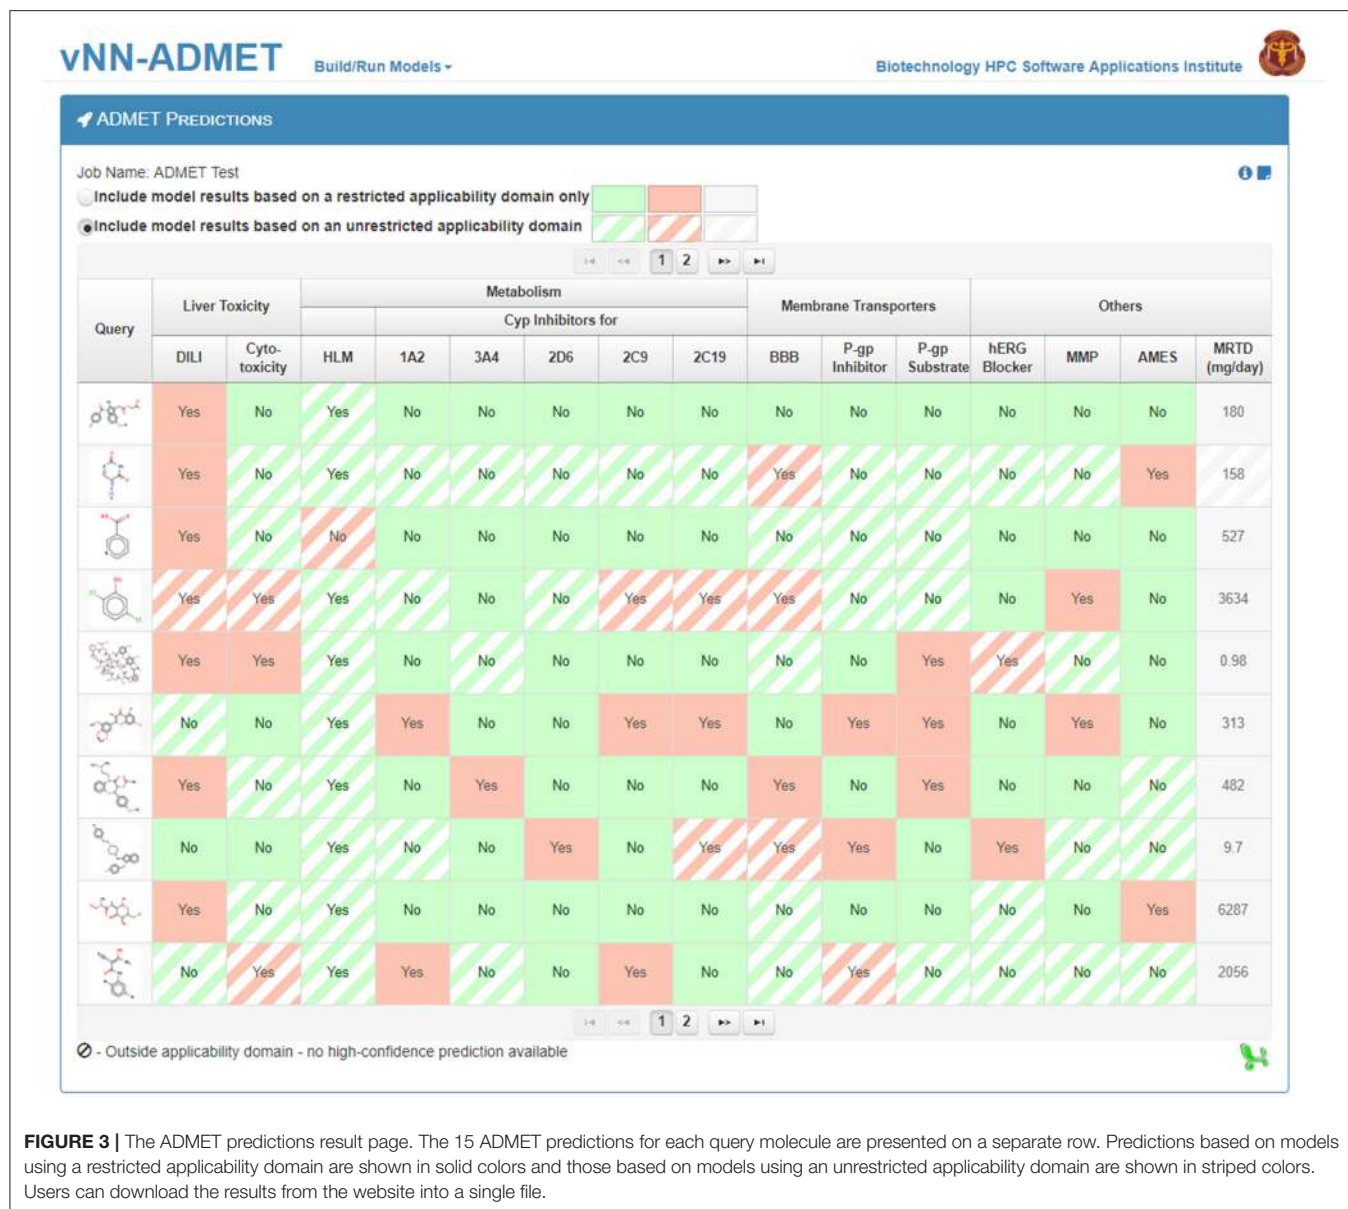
vNN-ADMET Build/Run Models ▾ Biotechnology HPC Software Applications Institute

ADMET PREDICTIONS

Job Name: ADMET Test

Include model results based on a restricted applicability domain only

Include model results based on an unrestricted applicability domain

1 2

| Query | Liver Toxicity | | Metabolism | | | | | | Membrane Transporters | | | Others | | | |
|---|---|---|---|---|---|---|---|---|---|---|---|---|---|---|---|
| | | | | Cyp Inhibitors for | | | | | | | | | | | |
| | DILI | Cyto-toxicity | HLM | 1A2 | 3A4 | 2D6 | 2C9 | 2C19 | BBB | P-gp Inhibitor | P-gp Substrate | hERG Blocker | MMP | AMES | MRTD (mg/day) |
| | Yes | No | Yes | No | No | No | No | No | No | No | No | No | No | No | 180 |
| | Yes | No | Yes | No | No | No | No | No | Yes | No | No | No | No | Yes | 158 |
| | Yes | No | No | No | No | No | No | No | No | No | No | No | No | No | 527 |
| | Yes | Yes | Yes | No | No | No | Yes | Yes | Yes | No | No | No | Yes | No | 3634 |
| | Yes | Yes | Yes | No | No | No | No | No | No | No | Yes | Yes | No | No | 0.98 |
| | No | No | Yes | Yes | No | No | Yes | Yes | No | Yes | Yes | No | Yes | No | 313 |
| | Yes | No | Yes | No | Yes | No | No | No | Yes | No | Yes | No | No | No | 482 |
| | No | No | Yes | No | No | Yes | No | Yes | Yes | Yes | No | Yes | No | No | 9.7 |
| | Yes | No | Yes | No | No | No | No | No | No | No | No | No | No | Yes | 6287 |
| | No | Yes | Yes | Yes | No | No | Yes | No | No | Yes | No | No | No | No | 2056 |

1 2

⊘ - Outside applicability domain - no high-confidence prediction available

**FIGURE 3 |** The ADMET predictions result page. The 15 ADMET predictions for each query molecule are presented on a separate row. Predictions based on models using a restricted applicability domain are shown in solid colors and those based on models using an unrestricted applicability domain are shown in striped colors. Users can download the results from the website into a single file.